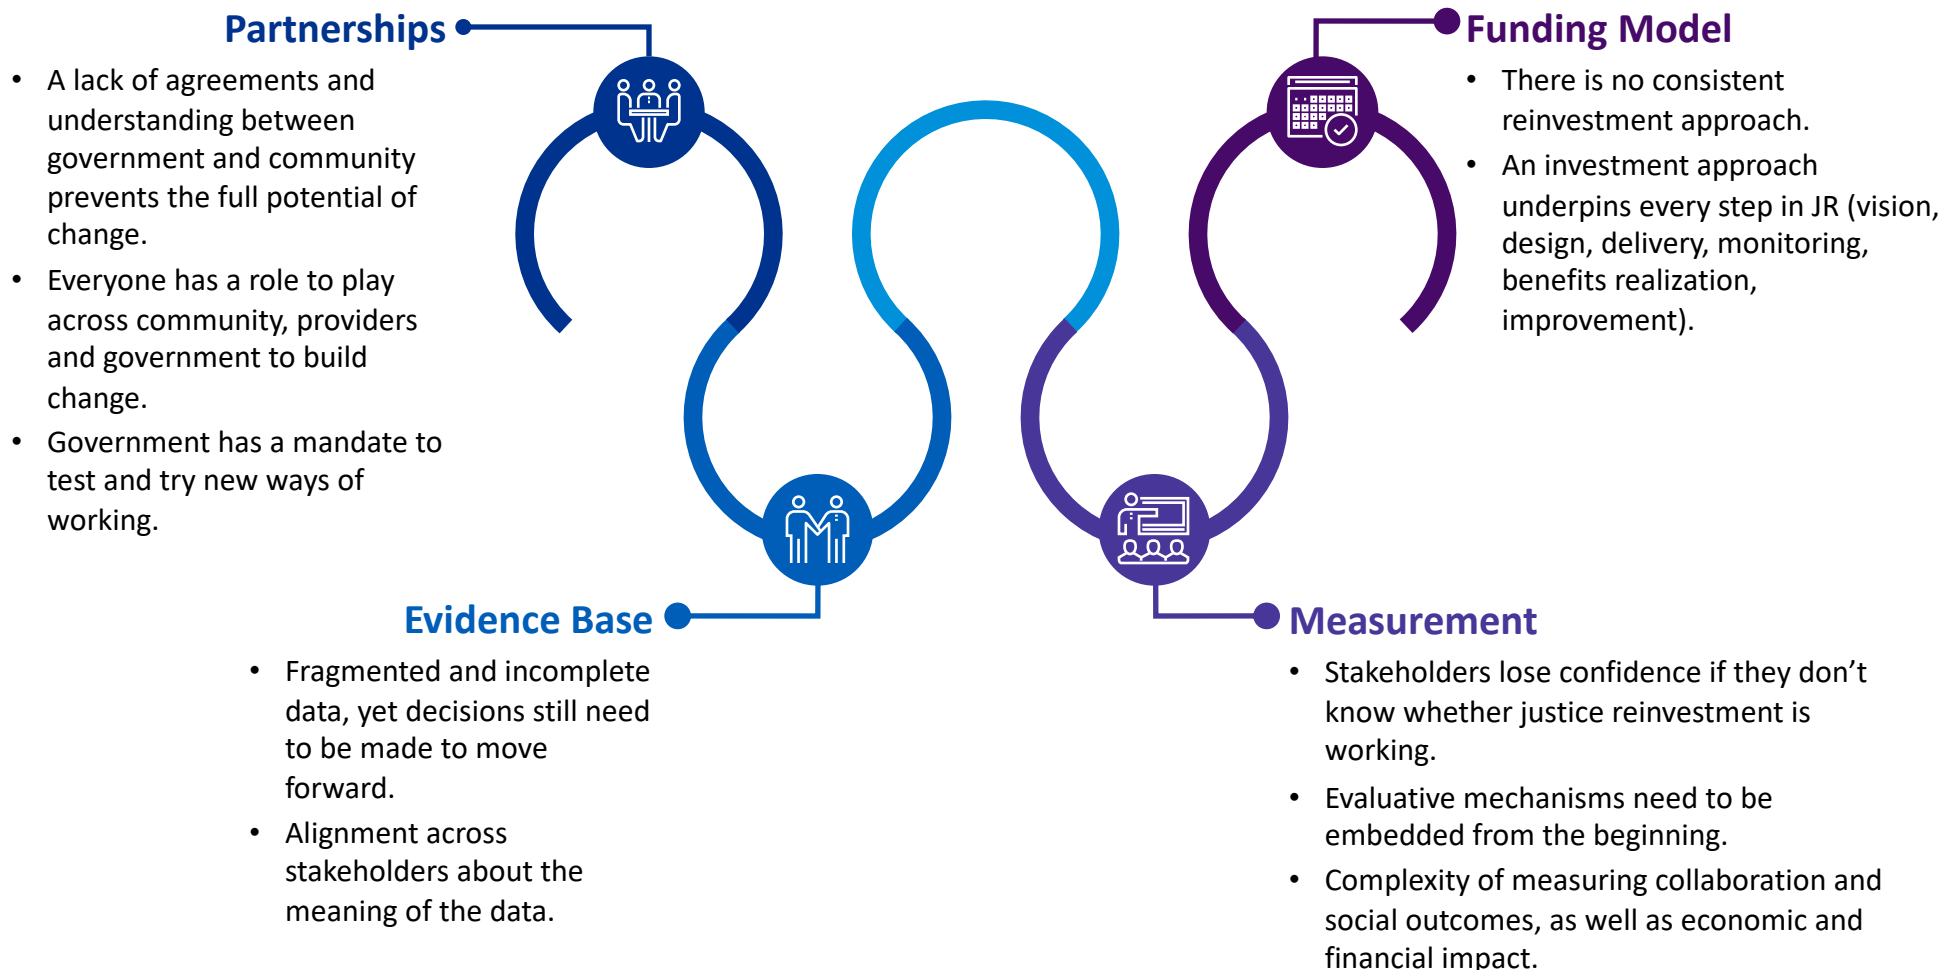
Partnerships

- A lack of agreements and understanding between government and community prevents the full potential of change.
- Everyone has a role to play across community, providers and government to build change.
- Government has a mandate to test and try new ways of working.

Funding Model

- There is no consistent reinvestment approach.
- An investment approach underpins every step in JR (vision, design, delivery, monitoring, benefits realization, improvement).

Evidence Base

- Fragmented and incomplete data, yet decisions still need to be made to move forward.
- Alignment across stakeholders about the meaning of the data.

Measurement

- Stakeholders lose confidence if they don’t know whether justice reinvestment is working.
- Evaluative mechanisms need to be embedded from the beginning.
- Complexity of measuring collaboration and social outcomes, as well as economic and financial impact.